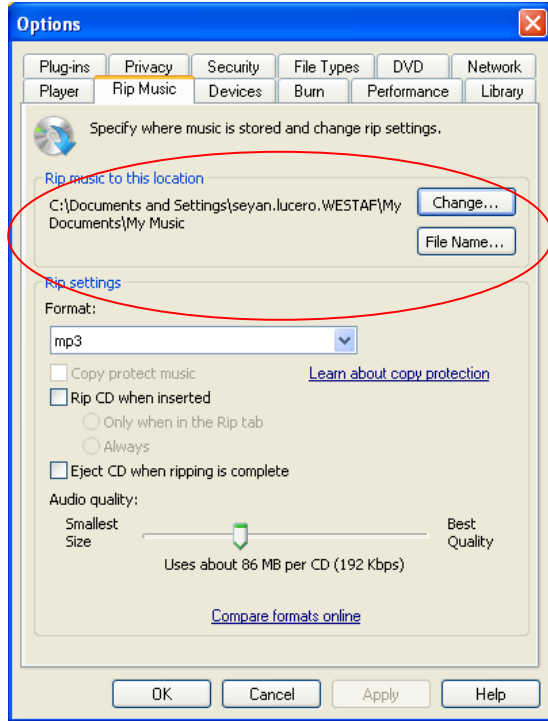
Options

Plug-ins | Privacy | Security | File Types | DVD | Network
Player | Rip Music | Devices | Burn | Performance | Library

Specify where music is stored and change rip settings.

Rip music to this location

C:\Documents and Settings\seyan.lucero.WESTAF\My Documents\My Music

Change...

File Name...

Rip settings

Format:

mp3

Copy protect music

Learn about copy protection

Rip CD when inserted

Only when in the Rip tab

Always

Eject CD when ripping is complete

Audio quality:

Smallest Size

Best Quality

Uses about 86 MB per CD (192 Kbps)

Compare formats online

OK | Cancel | Apply | Help